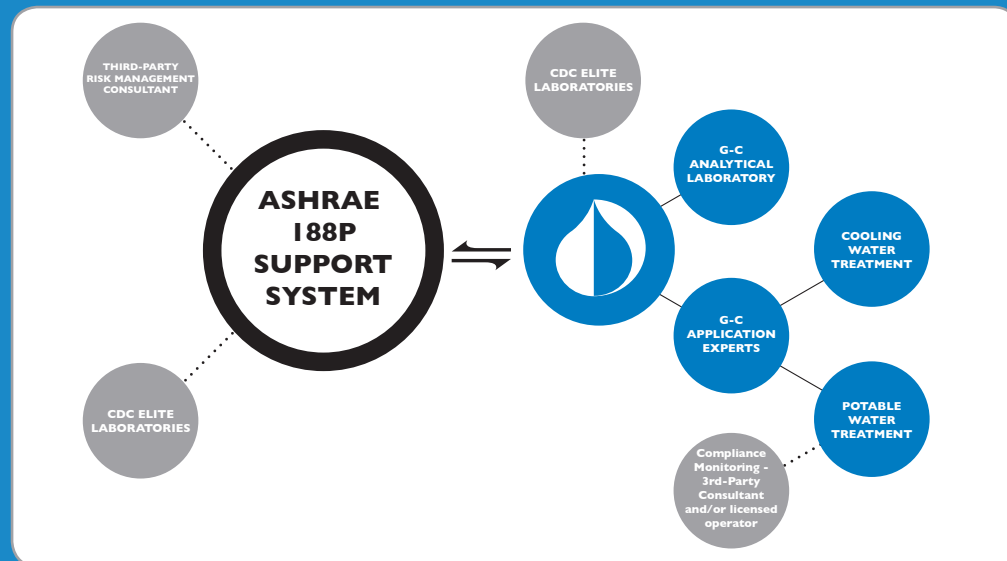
THIRD-PARTY RISK MANAGEMENT CONSULTANT

ASHRAE 188P SUPPORT SYSTEM

CDC ELITE LABORATORIES

CDC ELITE LABORATORIES

G-C ANALYTICAL LABORATORY

COOLING WATER TREATMENT

G-C APPLICATION EXPERTS

POTABLE WATER TREATMENT

Compliance Monitoring - 3rd-Party Consultant and/or licensed operator